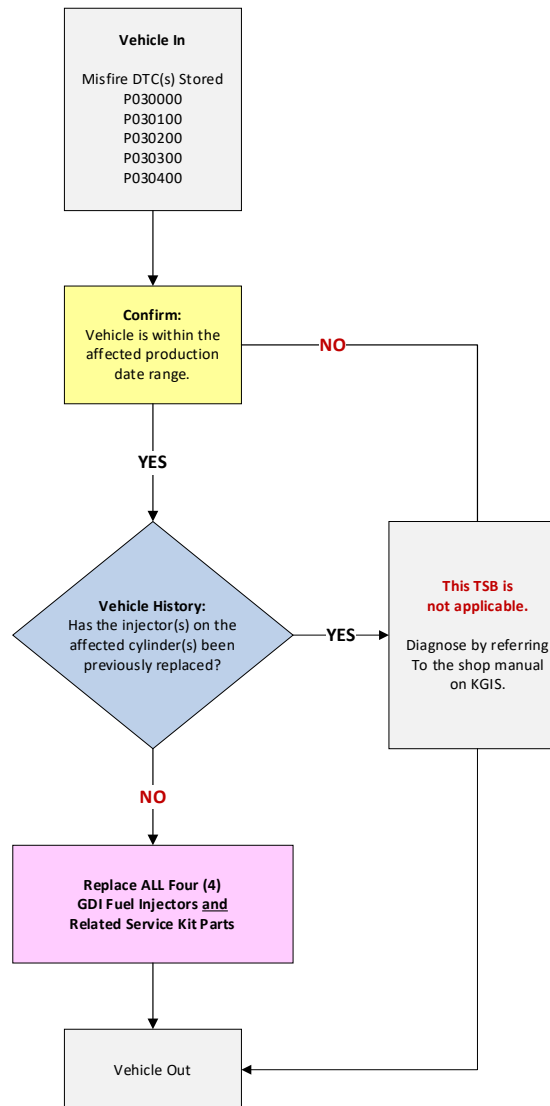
Vehicle In

Misfire DTC(s) Stored
P030000
P030100
P030200
P030300
P030400

Confirm:
Vehicle is within the affected production date range.

NO

YES

Vehicle History:
Has the injector(s) on the affected cylinder(s) been previously replaced?

YES

This TSB is not applicable.

Diagnose by referring To the shop manual on KGIS.

NO

Replace ALL Four (4) GDI Fuel Injectors and Related Service Kit Parts

Vehicle Out